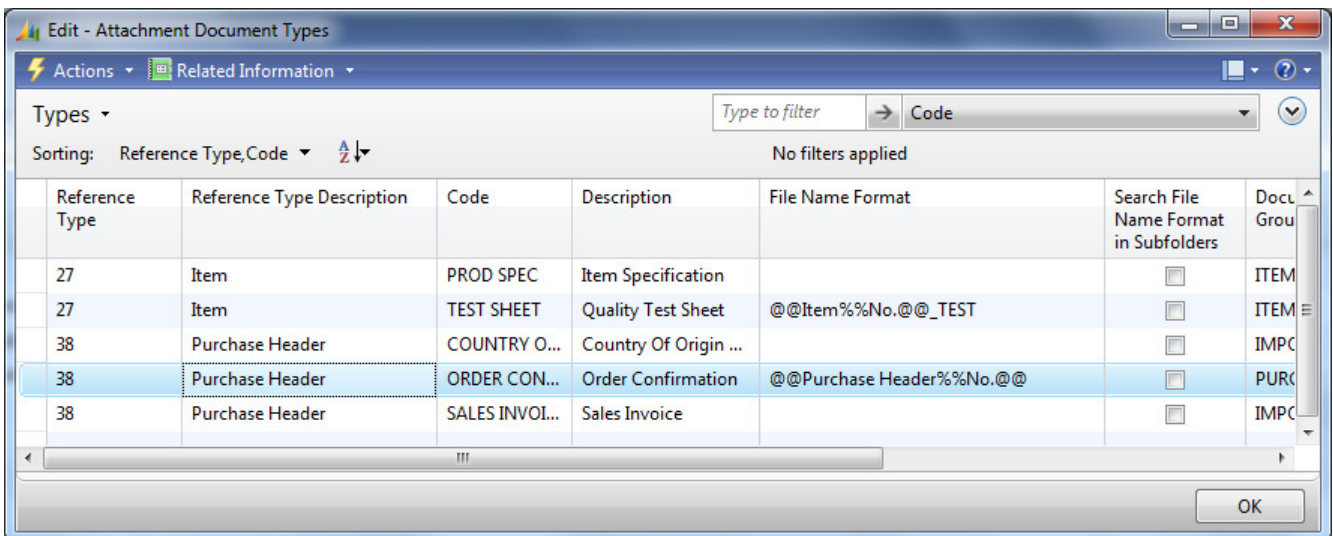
Edit - Attachment Document Types

Actions ▾ Related Information ▾

Types ▾

Type to filter → Code

Sorting: Reference Type,Code ▾

No filters applied

| Reference Type | Reference Type Description | Code | Description | File Name Format | Search File Name Format in Subfolders | Docu Grou |
|---|---|---|---|---|---|---|
| 27 | Item | PROD SPEC | Item Specification | | ☐ | ITEM |
| 27 | Item | TEST SHEET | Quality Test Sheet | @@Item%%No.@@_TEST | ☐ | ITEM |
| 38 | Purchase Header | COUNTRY O... | Country Of Origin ... | | ☐ | IMPC |
| 38 | Purchase Header | ORDER CON... | Order Confirmation | @@Purchase Header%%No.@@ | ☐ | PURC |
| 38 | Purchase Header | SALES INVOI... | Sales Invoice | | ☐ | IMPC |

OK